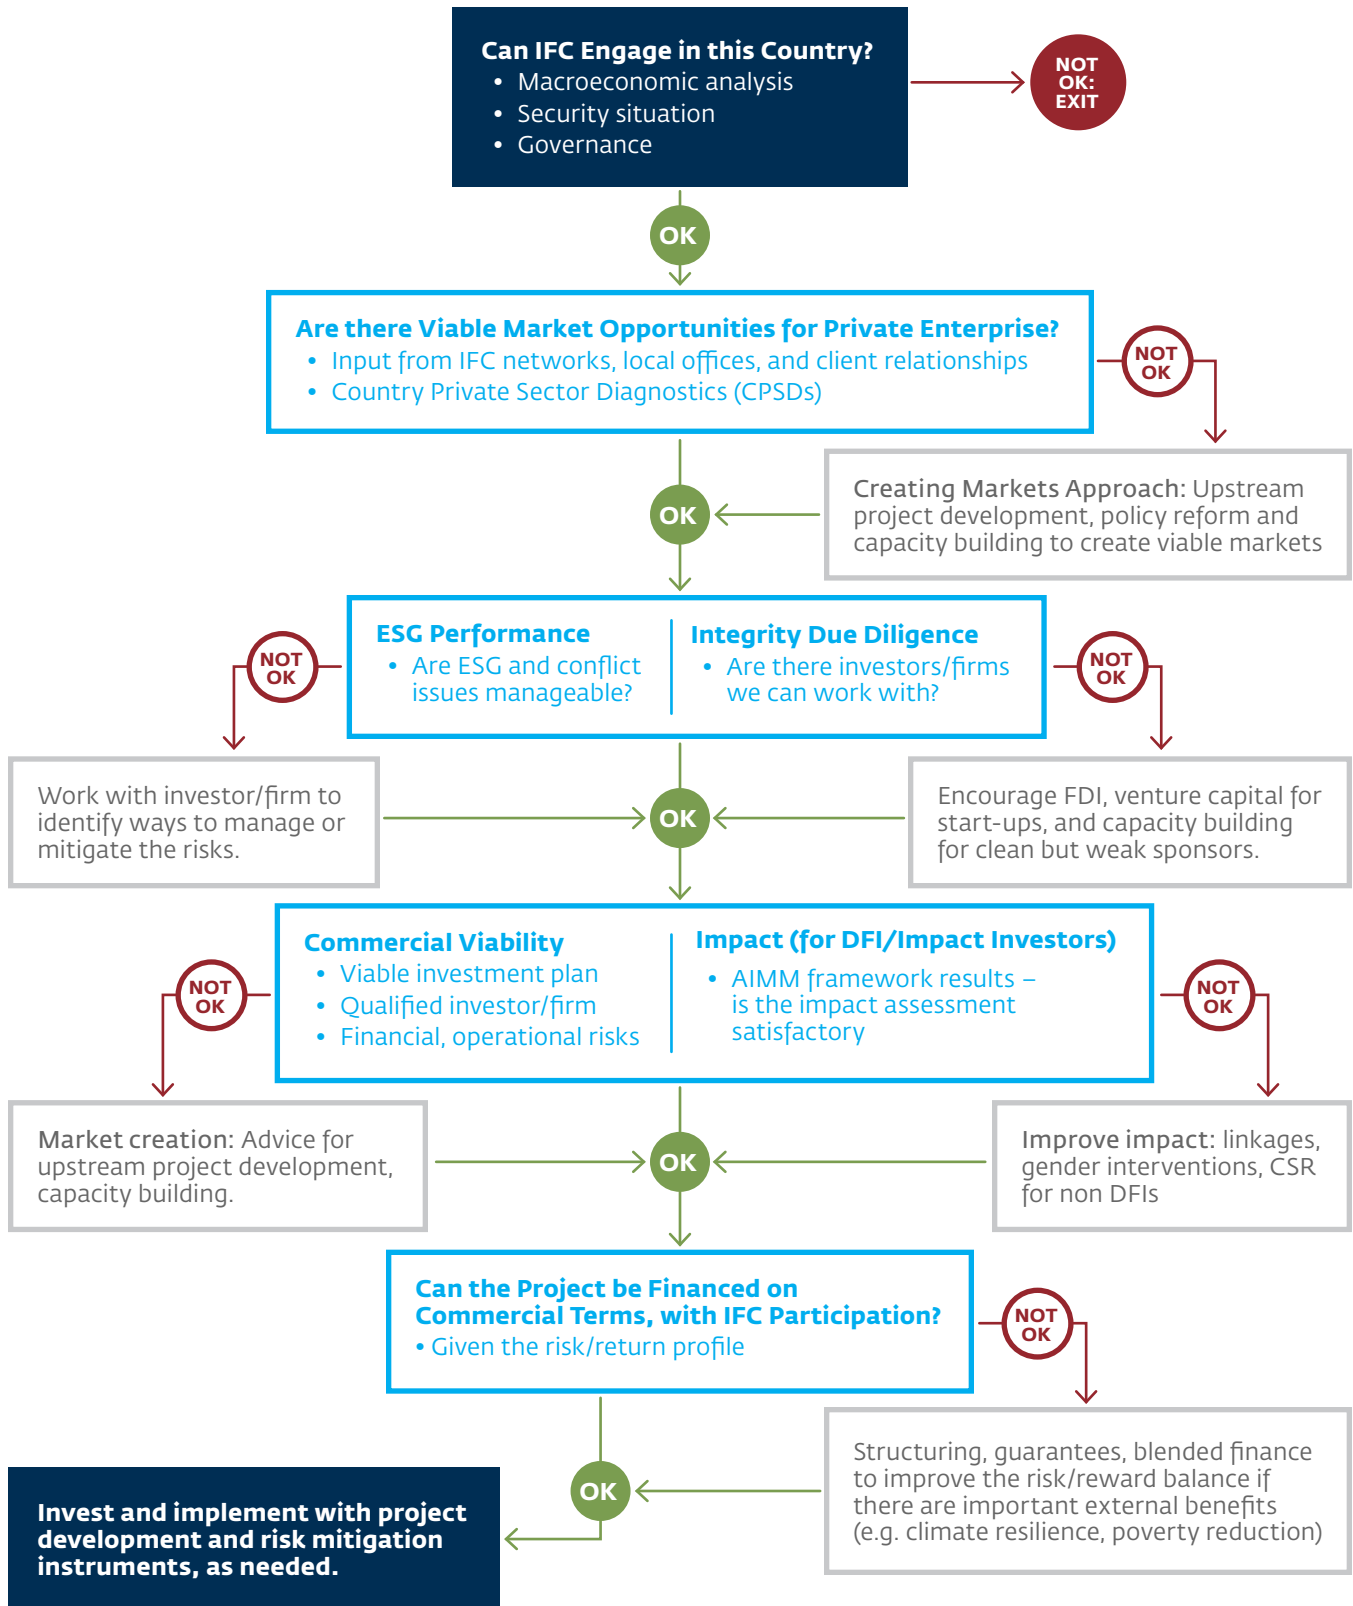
Can IFC Engage in this Country?
• Macroeconomic analysis
• Security situation
• Governance

NOT OK: EXIT

OK

Are there Viable Market Opportunities for Private Enterprise?
• Input from IFC networks, local offices, and client relationships
• Country Private Sector Diagnostics (CPSDs)

NOT OK

Creating Markets Approach: Upstream project development, policy reform and capacity building to create viable markets

OK

ESG Performance
• Are ESG and conflict issues manageable?

Integrity Due Diligence
• Are there investors/firms we can work with?

NOT OK

NOT OK

Work with investor/firm to identify ways to manage or mitigate the risks.

OK

Encourage FDI, venture capital for start-ups, and capacity building for clean but weak sponsors.

Commercial Viability
• Viable investment plan
• Qualified investor/firm
• Financial, operational risks

Impact (for DFI/Impact Investors)
• AIMM framework results – is the impact assessment satisfactory

NOT OK

NOT OK

Market creation: Advice for upstream project development, capacity building.

OK

Improve impact: linkages, gender interventions, CSR for non DFIs

Can the Project be Financed on Commercial Terms, with IFC Participation?
• Given the risk/return profile

NOT OK

Structuring, guarantees, blended finance to improve the risk/reward balance if there are important external benefits (e.g. climate resilience, poverty reduction)

OK

Invest and implement with project development and risk mitigation instruments, as needed.